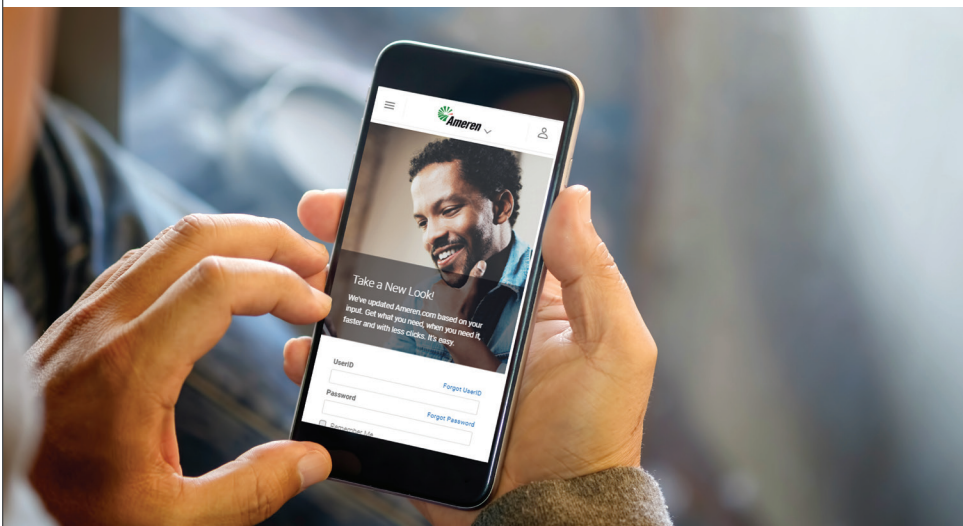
Ameren

Take a New Look!

We've updated Ameren.com based on your input. Get what you need, when you need it, faster and with less clicks. It's easy.

UserID

Forgot UserID

Password

Forgot Password

Remember Me